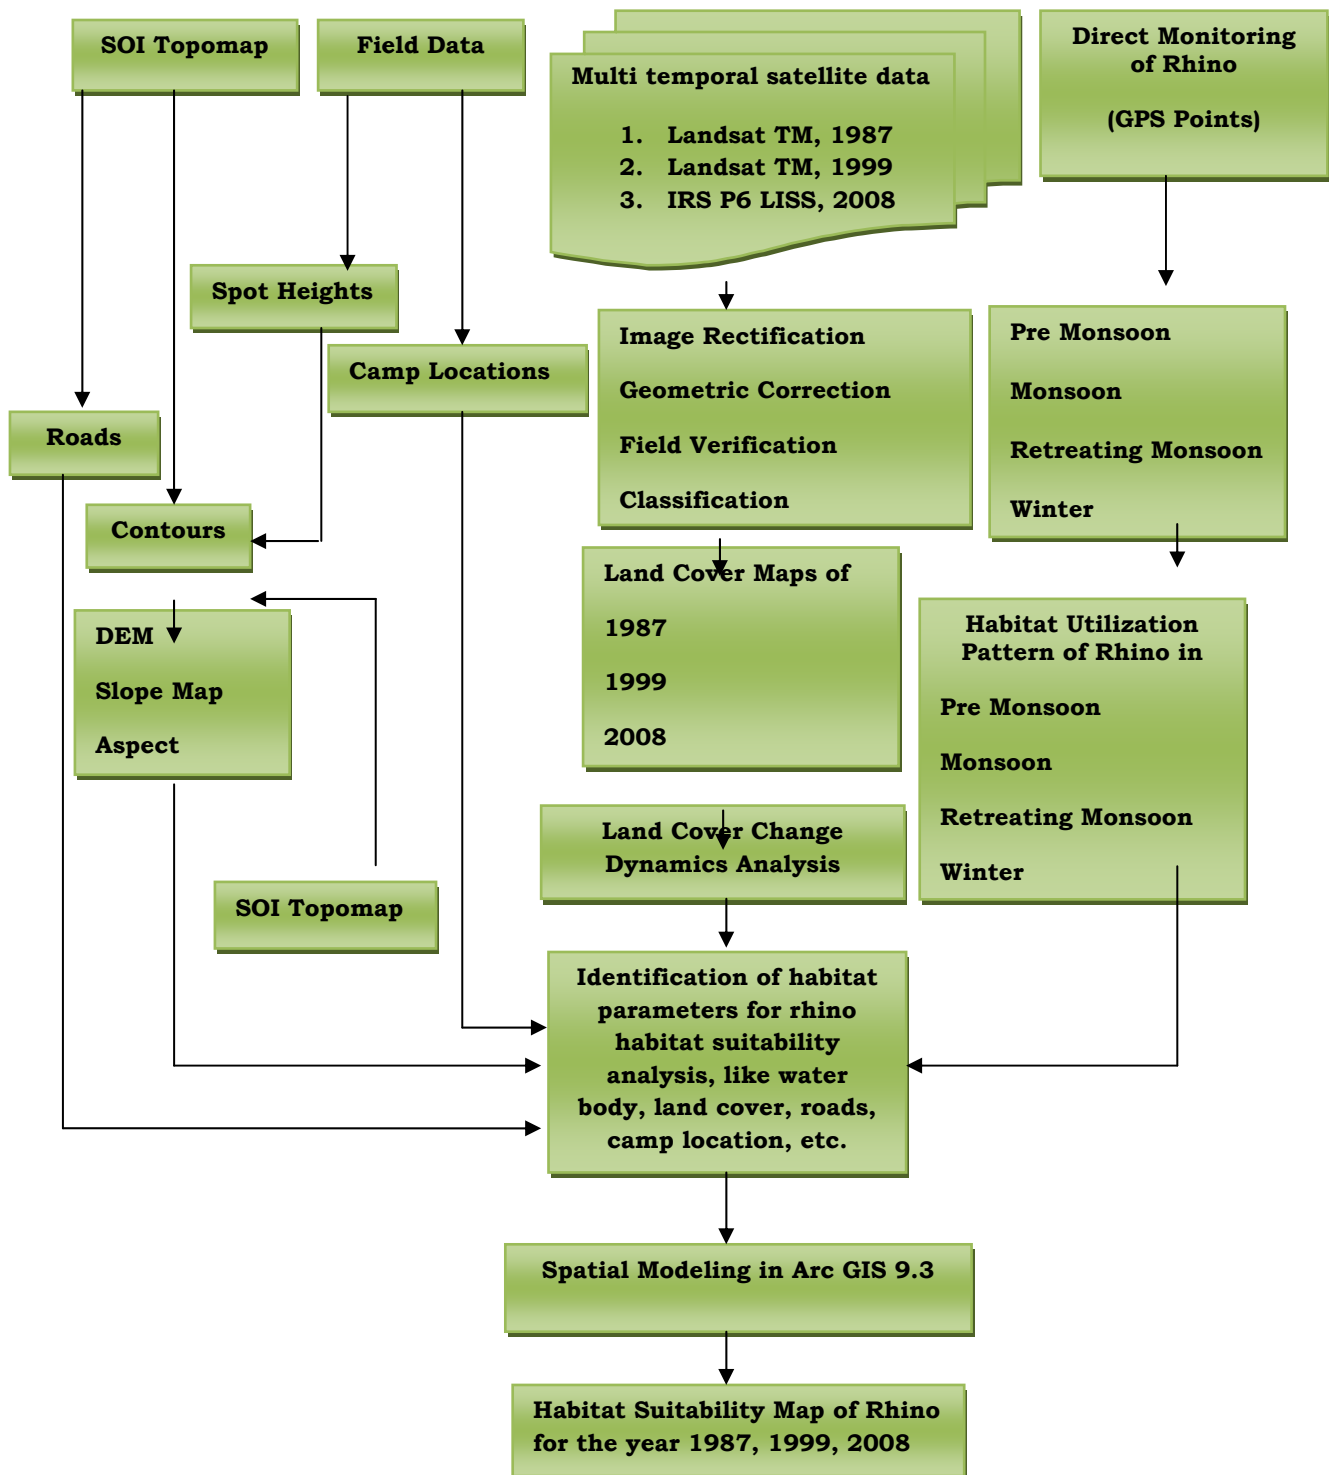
SOI Topomap

Field Data

Multi temporal satellite data

1. Landsat TM, 1987
2. Landsat TM, 1999
3. IRS P6 LISS, 2008

Direct Monitoring of Rhino

(GPS Points)

Spot Heights

Camp Locations

Image Rectification

Geometric Correction

Field Verification

Classification

Pre Monsoon

Monsoon

Retreating Monsoon

Winter

Roads

Contours

Land Cover Maps of

1987

1999

2008

DEM

Slope Map

Aspect

Habitat Utilization Pattern of Rhino in

Pre Monsoon

Monsoon

Retreating Monsoon

Winter

Land Cover Change Dynamics Analysis

SOI Topomap

Identification of habitat parameters for rhino habitat suitability analysis, like water body, land cover, roads, camp location, etc.

Spatial Modeling in Arc GIS 9.3

Habitat Suitability Map of Rhino for the year 1987, 1999, 2008